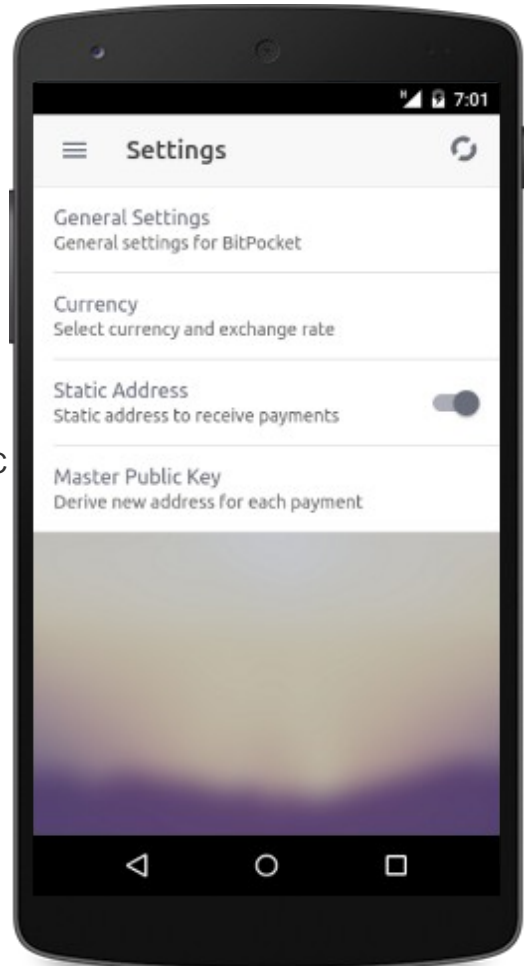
7:01

Settings

General Settings
General settings for BitPocket

Currency
Select currency and exchange rate

Static Address
Static address to receive payments

c

Master Public Key
Derive new address for each payment